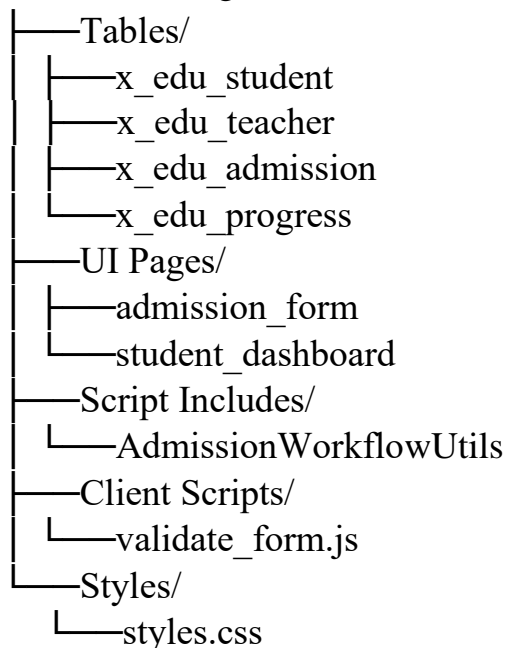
├──Tables/
│ ├──x_edu_student
│ ├──x_edu_teacher
│ ├──x_edu_admission
│ └──x_edu_progress
├──UI Pages/
│ ├──admission_form
│ └──student_dashboard
├──Script Includes/
│ └──AdmissionWorkflowUtils
├──Client Scripts/
│ └──validate_form.js
└──Styles/
└──styles.css